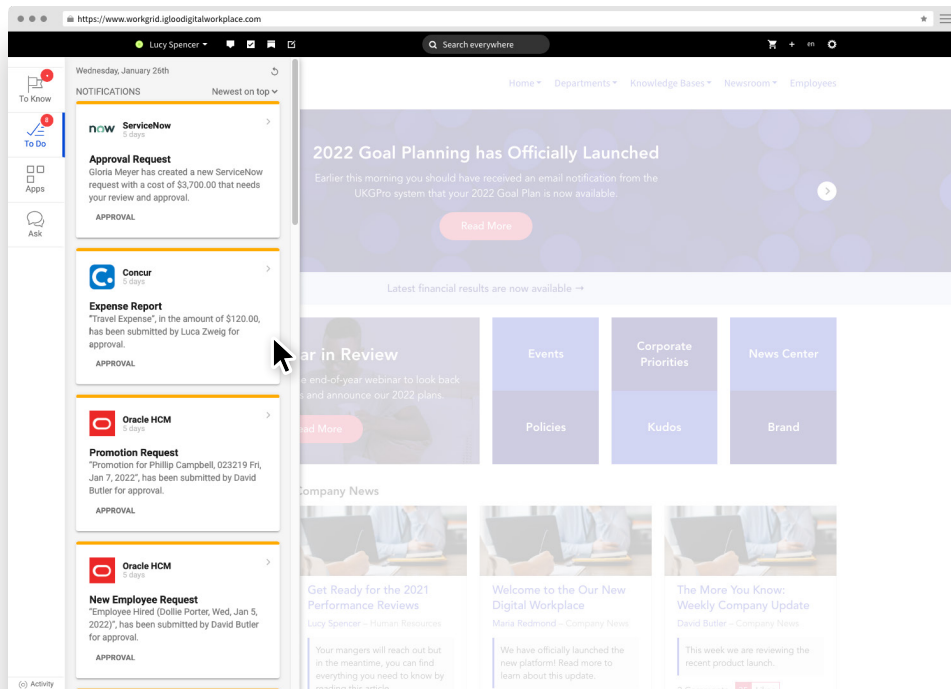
https://www.workgrid.igloodigitalworkplace.com

Lucy Spencer

Search everywhere

en

To Know

8
To Do

Apps

Ask

(c) Activity

Wednesday, January 26th

NOTIFICATIONS

Newest on top

now ServiceNow
5 days

Approval Request
Gloria Meyer has created a new ServiceNow request with a cost of $3,700.00 that needs your review and approval.

APPROVAL

Concur
5 days

Expense Report
"Travel Expense", in the amount of $120.00, has been submitted by Luca Zweig for approval.

APPROVAL

Oracle HCM
5 days

Promotion Request
"Promotion for Phillip Campbell, 023219 Fri, Jan 7, 2022", has been submitted by David Butler for approval.

APPROVAL

Oracle HCM
5 days

New Employee Request
"Employee Hired (Dollie Porter, Wed, Jan 5, 2022)", has been submitted by David Butler for approval.

APPROVAL

Home Departments Knowledge Bases Newsroom Employees

2022 Goal Planning has Officially Launched

Earlier this morning you should have received an email notification from the UKGPro system that your 2022 Goal Plan is now available.

Read More

Latest financial results are now available →

ar in Review

e end-of-year webinar to look back s and announce our 2022 plans.

ad More

Events

Corporate Priorities

News Center

Policies

Kudos

Brand

Company News

Get Ready for the 2021 Performance Reviews
Lucy Spencer — Human Resources
Your mangers will reach out but in the meantime, you can find everything you need to know by reading this article.

Welcome to the Our New Digital Workplace
Maria Redmond — Company News
We have officially launched the new platform! Read more to learn about this update.

The More You Know: Weekly Company Update
David Butler — Company News
This week we are reviewing the recent product launch.